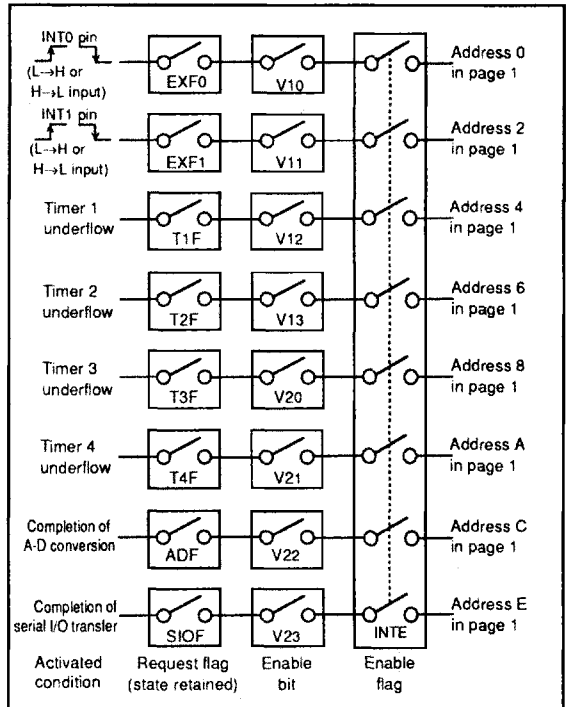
INT0 pin
(L→H or H→L input)

EXF0

V10

Address 0 in page 1

INT1 pin
(L→H or H→L input)

EXF1

V11

Address 2 in page 1

Timer 1 underflow

T1F

V12

Address 4 in page 1

Timer 2 underflow

T2F

V13

Address 6 in page 1

Timer 3 underflow

T3F

V20

Address 8 in page 1

Timer 4 underflow

T4F

V21

Address A in page 1

Completion of A-D conversion

ADF

V22

Address C in page 1

Completion of serial I/O transfer

SIOF

V23

INTE

Address E in page 1

Activated condition

Request flag (state retained)

Enable bit

Enable flag